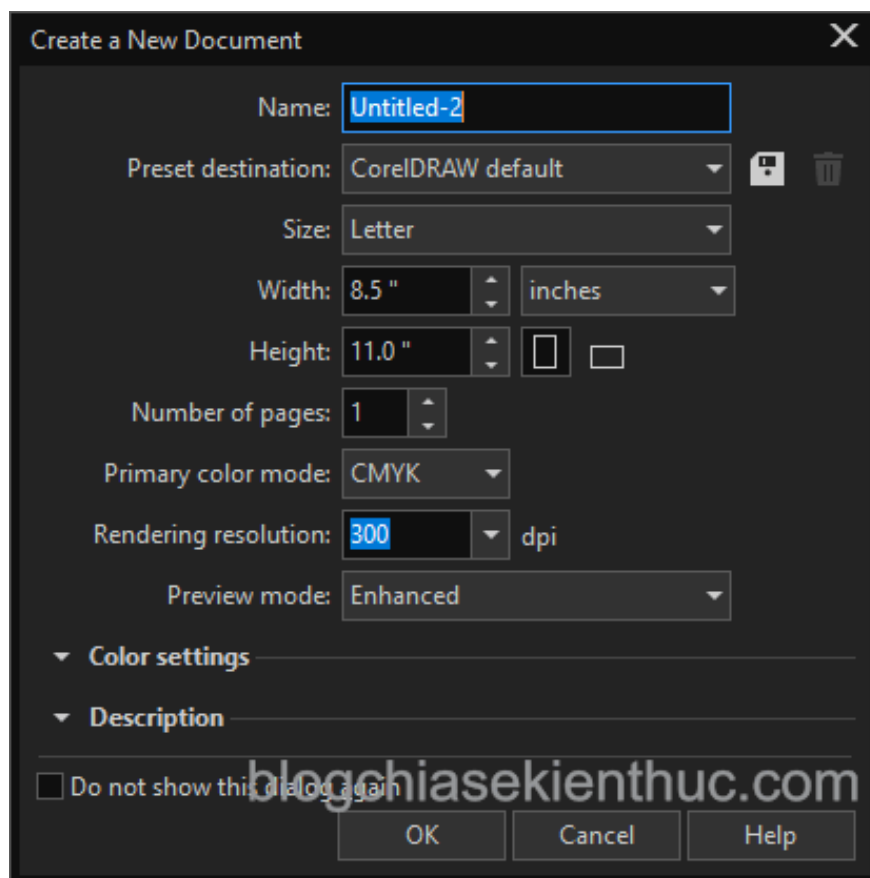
Create a New Document

Name: Untitled-2

Preset destination: CorelDRAW default

Size: Letter

Width: 8.5 " inches

Height: 11.0 "

Number of pages: 1

Primary color mode: CMYK

Rendering resolution: 300 dpi

Preview mode: Enhanced

Color settings

Description

Do not show this dialog again

blogchiasekienthuc.com

OK Cancel Help